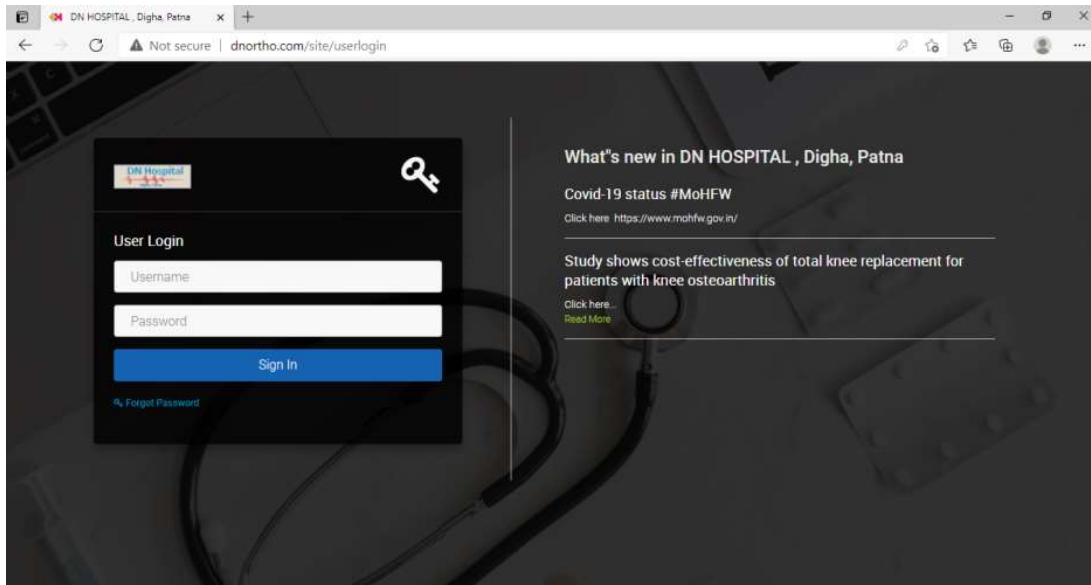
DN HOSPITAL , Digha, Patna

Not secure | dnortho.com/site/userlogin

DN Hospital

User Login

Username

Password

Sign In

Forget Password

What"s new in DN HOSPITAL , Digha, Patna

Covid-19 status #MoHFW

Click here https://www.mohfw.gov.in/

Study shows cost-effectiveness of total knee replacement for patients with knee osteoarthritis

Click here...
Read More